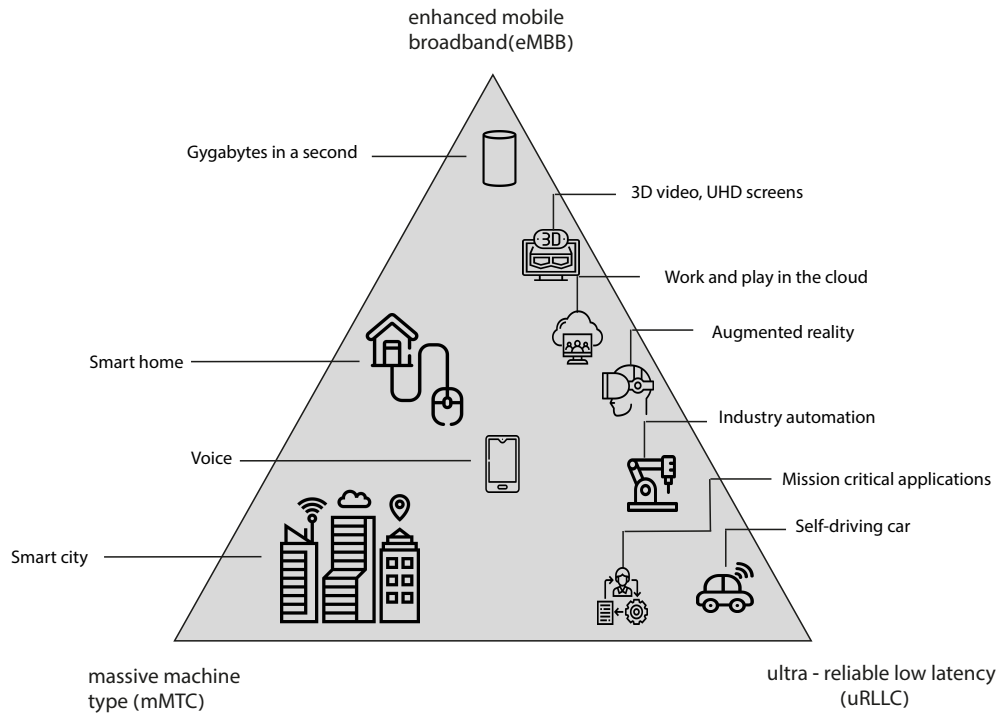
enhanced mobile broadband(eMBB)

Gygabytes in a second

3D video, UHD screens

3D

Work and play in the cloud

Augmented reality

Smart home

Industry automation

Voice

Mission critical applications

Self-driving car

Smart city

massive machine type (mMTC)

ultra - reliable low latency (uRLLC)